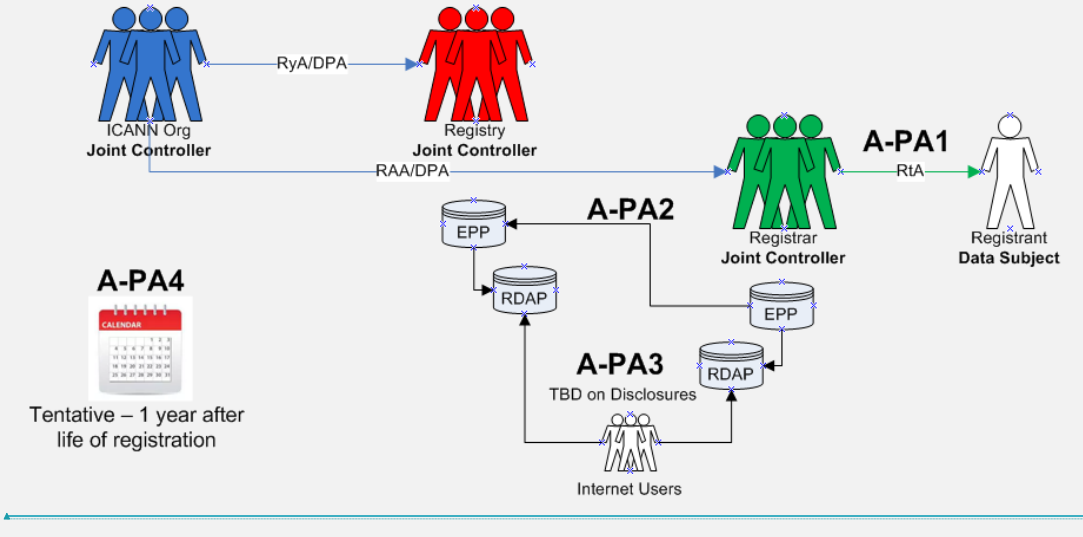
RyA/DPA

ICANN Org
**Joint Controller**

Registry
**Joint Controller**

RAA/DPA

A-PA1

RtA

Registrar
**Joint Controller**

Registrant
**Data Subject**

A-PA2

EPP

RDAP

EPP

RDAP

A-PA4

CALENDAR

Tentative – 1 year after life of registration

A-PA3

TBD on Disclosures

Internet Users